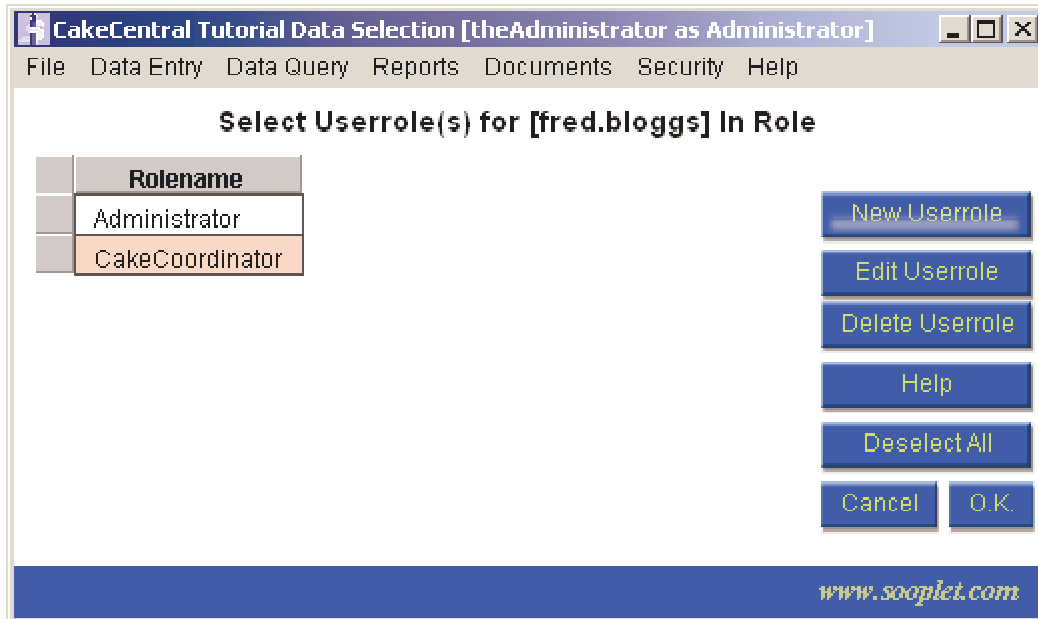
CakeCentral Tutorial Data Selection [theAdministrator as Administrator]

File Data Entry Data Query Reports Documents Security Help

Select Userrole(s) for [fred.bloggs] In Role

| | Rolename |
|---|---|
| | Administrator |
| | CakeCoordinator |

New Userrole
Edit Userrole
Delete Userrole
Help
Deselect All
Cancel O.K.

www.sooplet.com